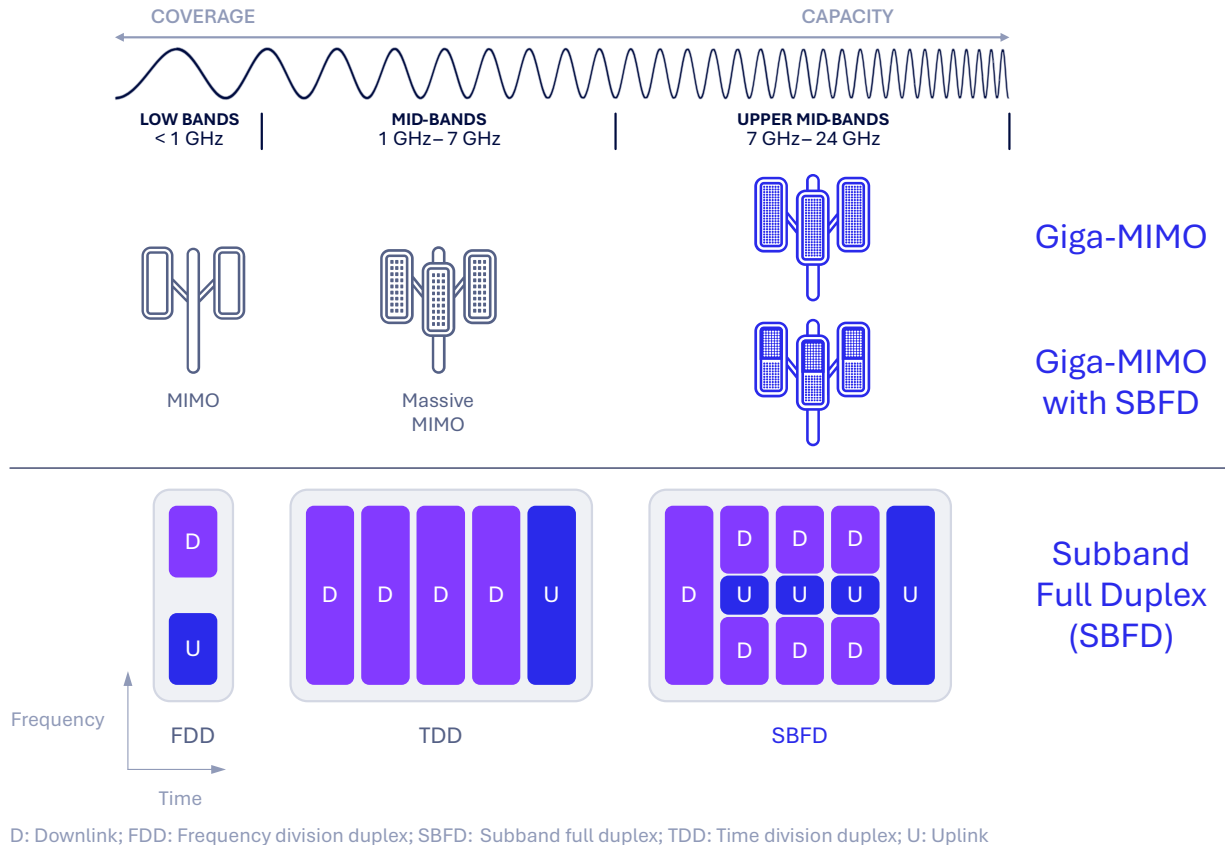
COVERAGE

CAPACITY

LOW BANDS
< 1 GHz

MID-BANDS
1 GHz– 7 GHz

UPPER MID-BANDS
7 GHz– 24 GHz

Giga-MIMO

MIMO

Massive MIMO

Giga-MIMO with SBFD

D

U

D D D D U

D D D D
U U U
D D D U

Subband Full Duplex (SBFD)

Frequency

FDD

TDD

SBFD

Time

D: Downlink; FDD: Frequency division duplex; SBFD: Subband full duplex; TDD: Time division duplex; U: Uplink